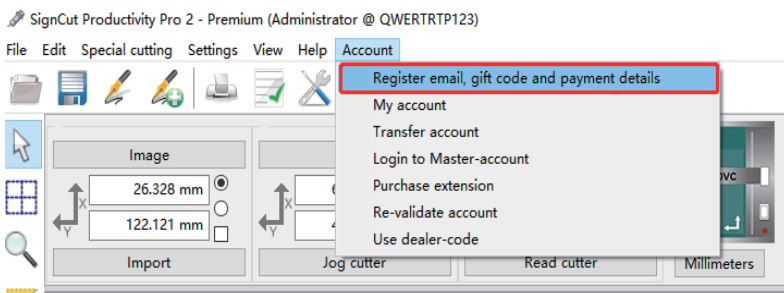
SignCut Productivity Pro 2 - Premium (Administrator @ QWERTRTP123)

File Edit Special cutting Settings View Help Account

Register email, gift code and payment details
My account
Transfer account
Login to Master-account
Purchase extension
Re-validate account
Use dealer-code

Image
X 26.328 mm
Y 122.121 mm
Import
X
Y
Jog cutter
Read cutter
Millimeters